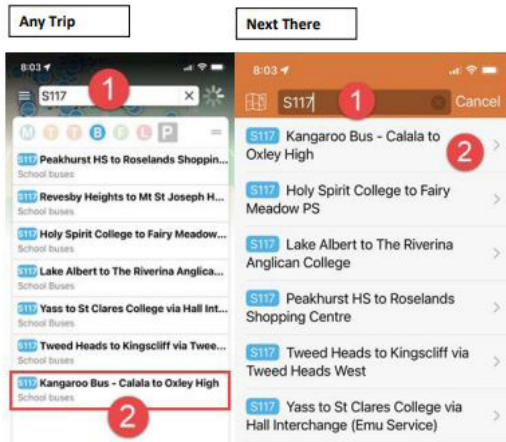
Any Trip

8:03

1

S117

M T T B F L P

S117 Peakhurst HS to Roselands Shoppin...
School buses

S117 Revesby Heights to Mt St Joseph H...
School buses

S117 Holy Spirit College to Fairy Meadow...
School buses

S117 Lake Albert to The Riverina Anglica...
School buses

S117 Yass to St Clares College via Hall Int...
School buses

S117 Tweed Heads to Kingscliff via Twee...
School buses

S117 Kangaroo Bus - Calala to Oxley High
School buses

2

Next There

8:03

S117

1

Cancel

S117 Kangaroo Bus - Calala to Oxley High

2

S117 Holy Spirit College to Fairy Meadow PS

S117 Lake Albert to The Riverina Anglican College

S117 Peakhurst HS to Roselands Shopping Centre

S117 Tweed Heads to Kingscliff via Tweed Heads West

S117 Yass to St Clares College via Hall Interchange (Emu Service)